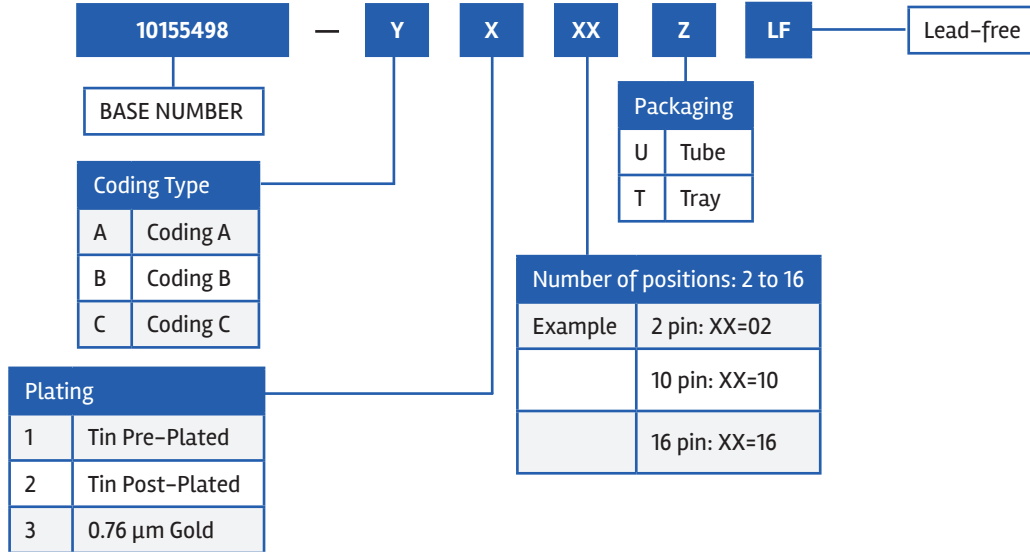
10155498 — Y X XX Z LF

Lead-free

BASE NUMBER

| Coding Type | |
|---|---|
| A | Coding A |
| B | Coding B |
| C | Coding C |

| Plating | |
|---|---|
| 1 | Tin Pre-Plated |
| 2 | Tin Post-Plated |
| 3 | 0.76 µm Gold |

| Packaging | |
|---|---|
| U | Tube |
| T | Tray |

| Number of positions: 2 to 16 | |
|---|---|
| Example | 2 pin: XX=02 |
| | 10 pin: XX=10 |
| | 16 pin: XX=16 |